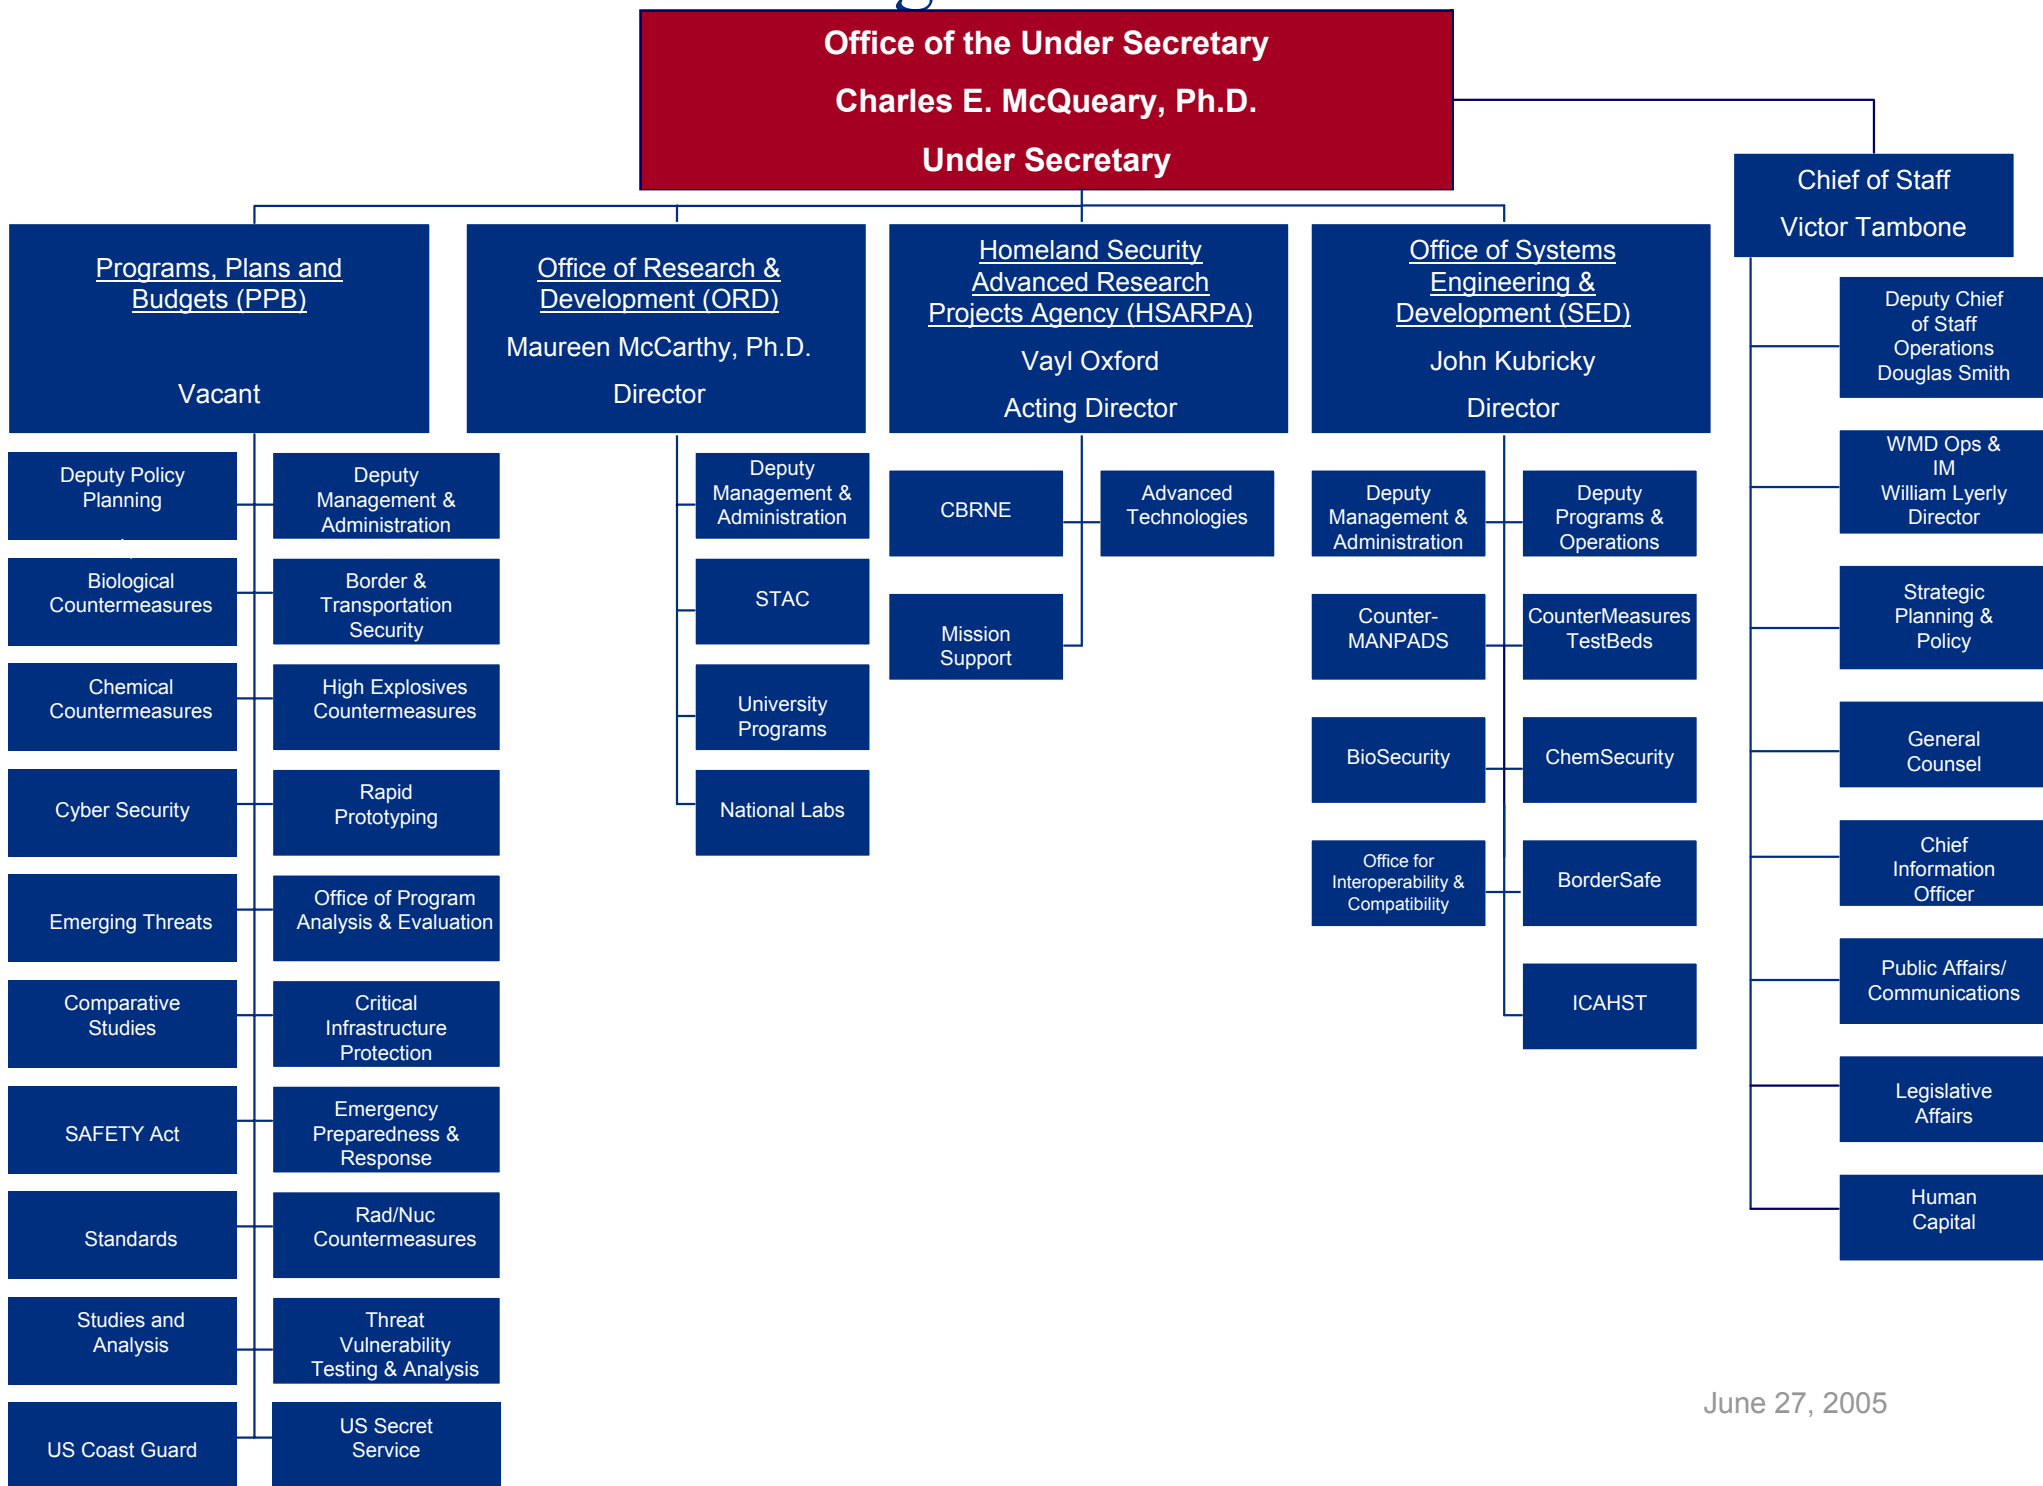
Office of the Under Secretary
Charles E. McQueary, Ph.D.
Under Secretary

Chief of Staff
Victor Tambone

Deputy Chief of Staff Operations Douglas Smith

WMD Ops & IM William Lyerly Director

Strategic Planning & Policy

General Counsel

Chief Information Officer

Public Affairs/ Communications

Legislative Affairs

Human Capital

Programs, Plans and Budgets (PPB)
Vacant

Deputy Policy Planning

Deputy Management & Administration

Biological Countermeasures

Border & Transportation Security

Chemical Countermeasures

High Explosives Countermeasures

Cyber Security

Rapid Prototyping

Emerging Threats

Office of Program Analysis & Evaluation

Comparative Studies

Critical Infrastructure Protection

SAFETY Act

Emergency Preparedness & Response

Standards

Rad/Nuc Countermeasures

Studies and Analysis

Threat Vulnerability Testing & Analysis

US Coast Guard

US Secret Service

Office of Research & Development (ORD)
Maureen McCarthy, Ph.D.
Director

Deputy Management & Administration

STAC

University Programs

National Labs

Homeland Security Advanced Research Projects Agency (HSARPA)
Vayl Oxford
Acting Director

CBRNE

Advanced Technologies

Mission Support

Office of Systems Engineering & Development (SED)
John Kubricky
Director

Deputy Management & Administration

Deputy Programs & Operations

Counter-MANPADS

CounterMeasures TestBeds

BioSecurity

ChemSecurity

Office for Interoperability & Compatibility

BorderSafe

ICAHST

June 27, 2005